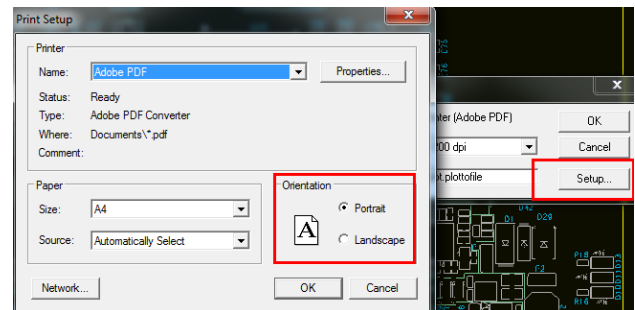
Print Setup

Printer

Name: Adobe PDF

Properties...

Status: Ready
Type: Adobe PDF Converter
Where: Documents\*.pdf
Comment:

Paper

Size: A4

Source: Automatically Select

Orientation

A

Portrait

Landscape

Network...

OK

Cancel

ter (Adobe PDF)

00 dpi

pt.plottofile

OK

Cancel

Setup...

D1

D29

P18

F2